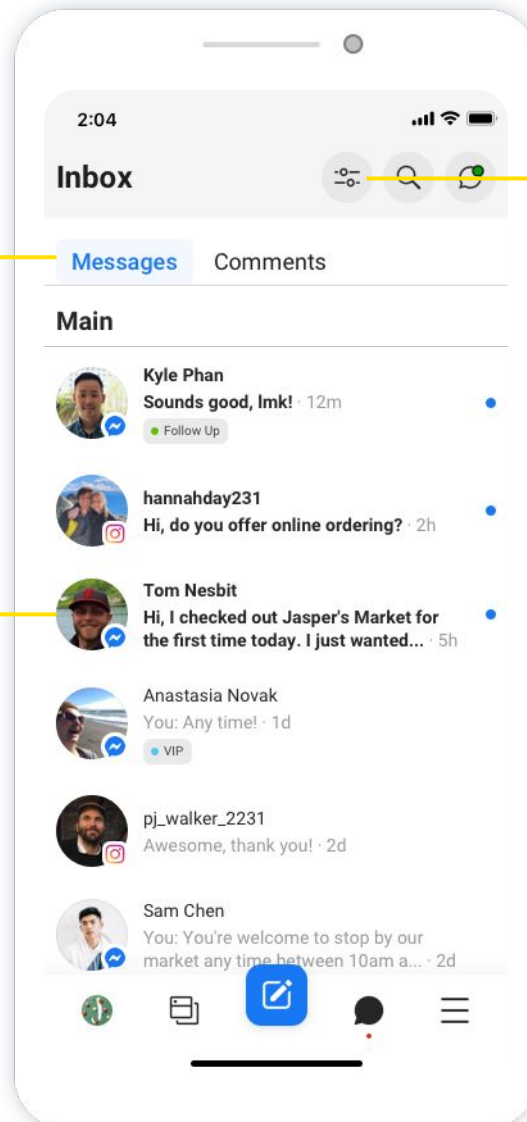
2:04

Inbox

Messages Comments

Main

Kyle Phan
Sounds good, lmk! · 12m
Follow Up

hannahday231
Hi, do you offer online ordering? · 2h

Tom Nesbit
Hi, I checked out Jasper's Market for the first time today. I just wanted... · 5h

Anastasia Novak
You: Any time! · 1d
VIP

pj_walker_2231
Awesome, thank you! · 2d

Sam Chen
You: You're welcome to stop by our market any time between 10am a... · 2d